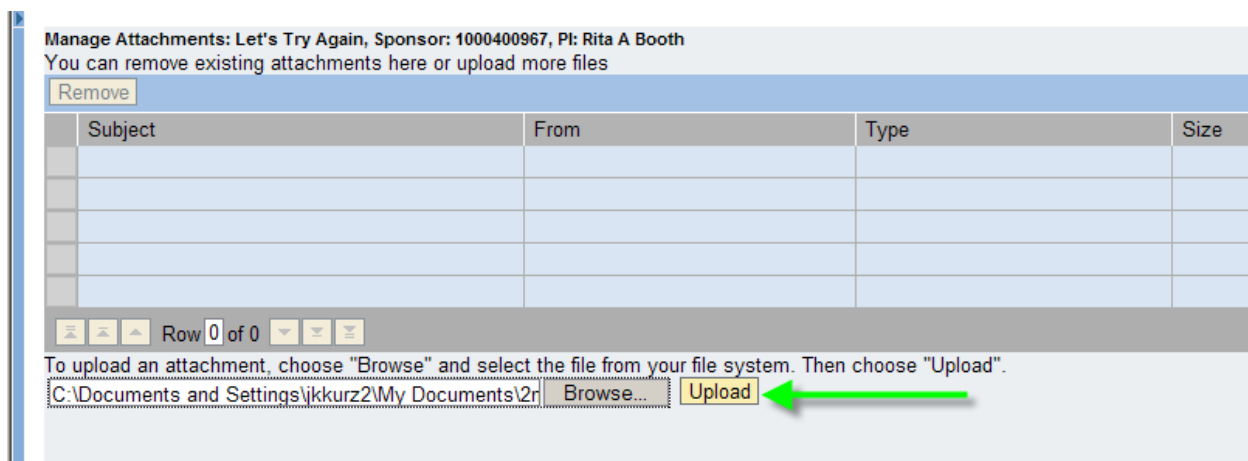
Manage Attachments: Let's Try Again, Sponsor: 1000400967, PI: Rita A Booth
You can remove existing attachments here or upload more files

Remove

| | Subject | From | Type | Size |
|---|---|---|---|---|
| | | | | |
| | | | | |
| | | | | |
| | | | | |
| | | | | |

Row 0 of 0

To upload an attachment, choose "Browse" and select the file from your file system. Then choose "Upload".

C:\Documents and Settings\jkkurz2\My Documents\2n Browse... Upload